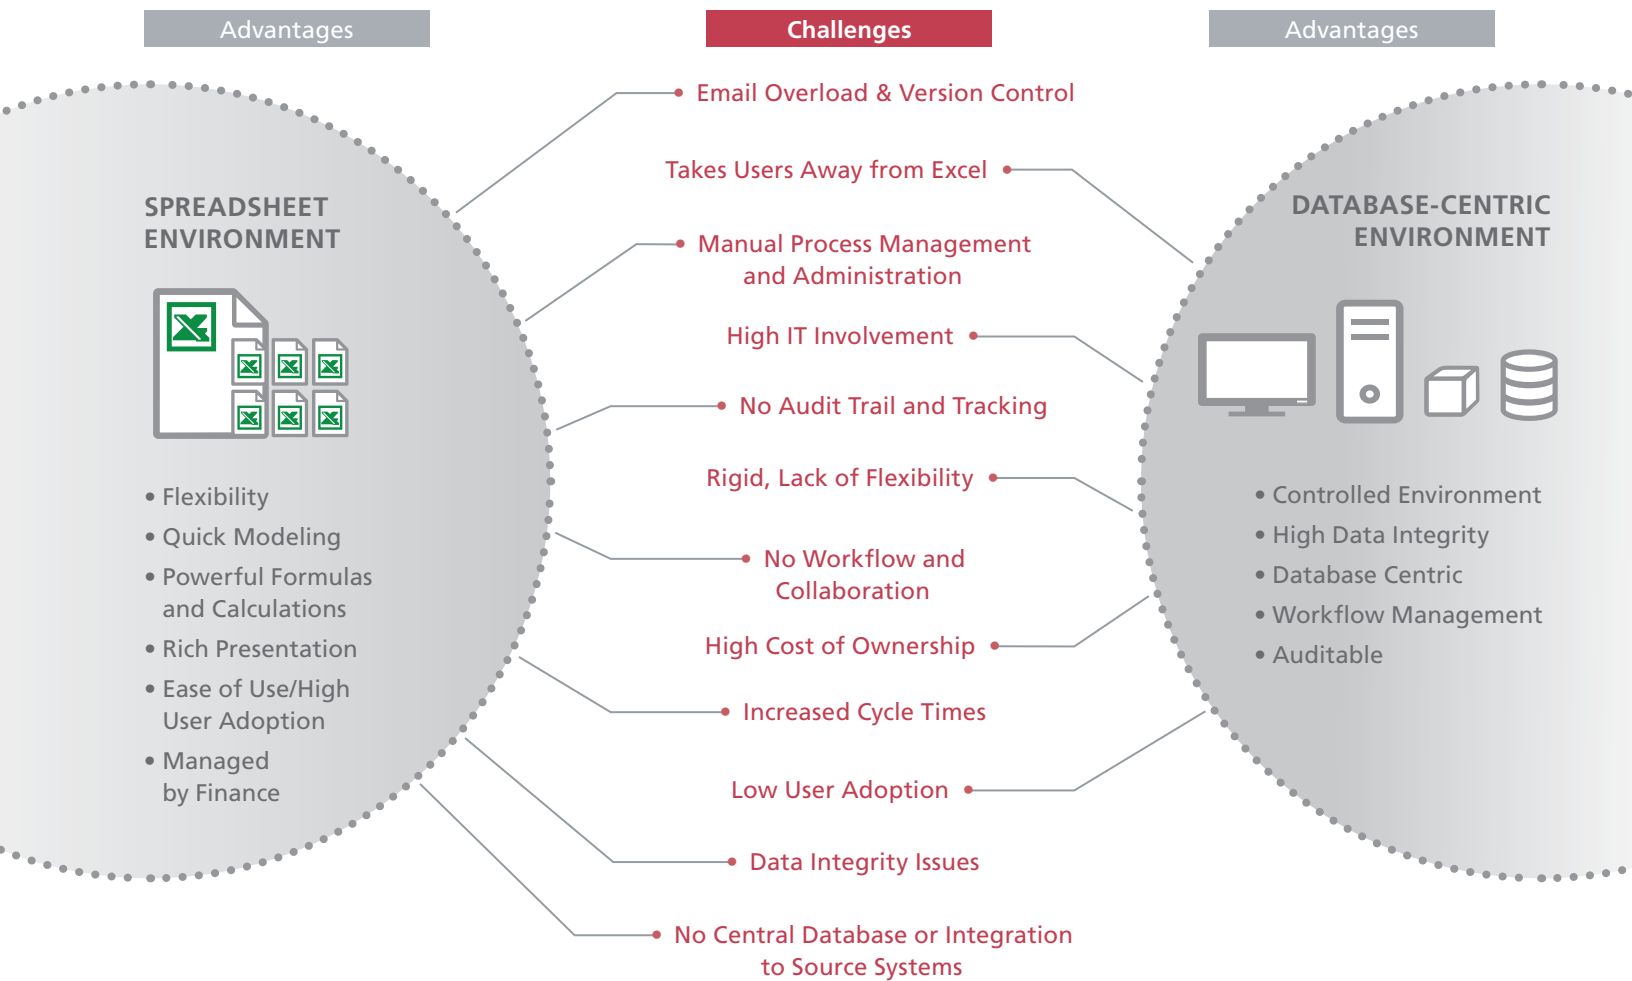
Advantages

Challenges

Advantages

SPREADSHEET ENVIRONMENT

• Flexibility
• Quick Modeling
• Powerful Formulas and Calculations
• Rich Presentation
• Ease of Use/High User Adoption
• Managed by Finance

Email Overload & Version Control

Takes Users Away from Excel

Manual Process Management and Administration

High IT Involvement

No Audit Trail and Tracking

Rigid, Lack of Flexibility

No Workflow and Collaboration

High Cost of Ownership

Increased Cycle Times

Low User Adoption

Data Integrity Issues

No Central Database or Integration to Source Systems

DATABASE-CENTRIC ENVIRONMENT

• Controlled Environment
• High Data Integrity
• Database Centric
• Workflow Management
• Auditable